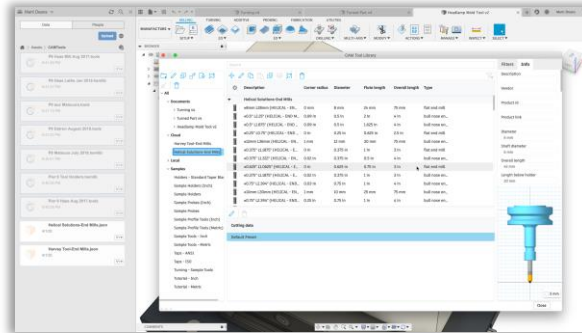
CAM Tool Library

All

Documents

Local

Samples

Description

Corner radius

Diameter

Flute length

Overall length

Type

Helical Solutions End Mills

flat end mill

ball nose en...

Cutting data

Default Preset

Filters

Info

Description

Vendor

Product ID

Product link

Diameter

Shaft diameter

Overall length

Length below holder

Close

Data

People

Upload

MANUFACTURE

SETUP

2D

3D

DRILLING

MULTI-AXIS

MODIFY

ACTIONS

MANAGE

INSPECT

SELECT

Helical Solutions End Mills.json

Harvey Tool End Mills.json